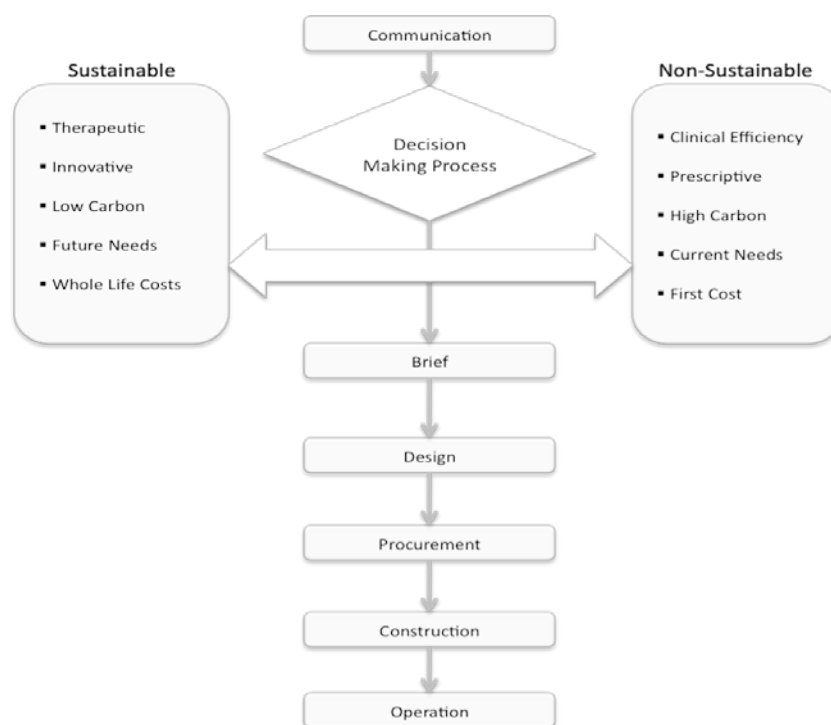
Communication

Sustainable

- Therapeutic
- Innovative
- Low Carbon
- Future Needs
- Whole Life Costs

Decision Making Process

Non-Sustainable

- Clinical Efficiency
- Prescriptive
- High Carbon
- Current Needs
- First Cost

Brief

Design

Procurement

Construction

Operation